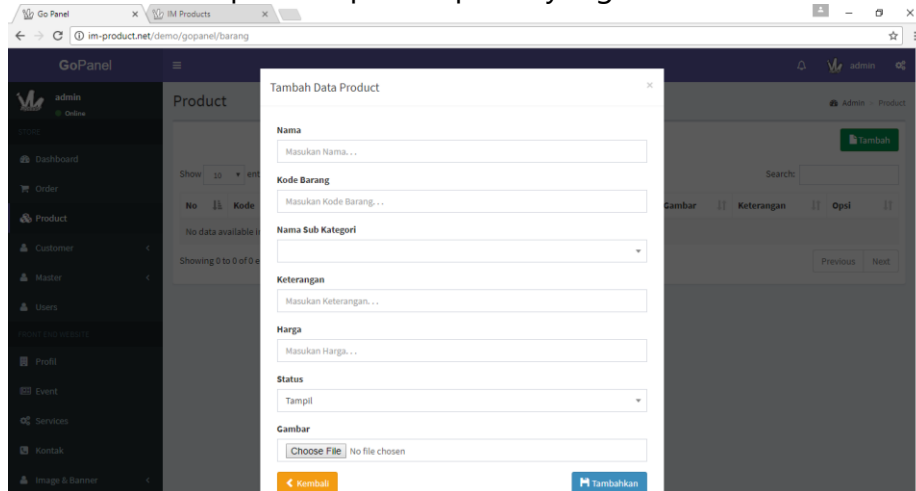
Go Panel ×
IM Products ×
← → C ⓘ im-product.net/demo/gopanel/barang

GoPanel
≡
admin
admin
Online
STORE
Dashboard
Order
Product
Customer
Master
Users
FRONT END WEBSITE
Profil
Event
Services
Kontak
Image & Banner

Product
Admin > Product
Tambah
Show 10 ent
Search:
No Kode
Gambar Keterangan Opsi
No data available i
Showing 0 to 0 of 0 e
Previous Next

Tambah Data Product ×

Nama
Masukan Nama. . .

Kode Barang
Masukan Kode Barang. . .

Nama Sub Kategori

Keterangan
Masukan Keterangan. . .

Harga
Masukan Harga. . .

Status
Tampil

Gambar
Choose File No file chosen

Kembali
Tambahkan